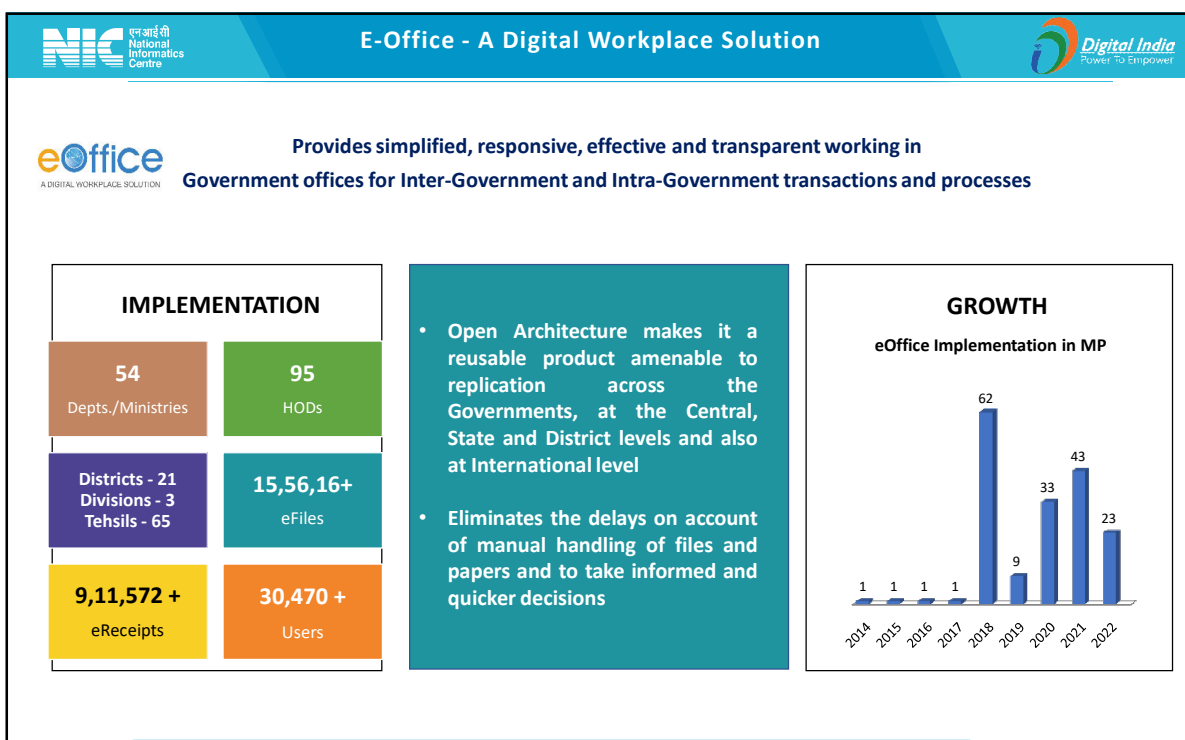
NIC एनआईसी National Informatics Centre

E-Office - A Digital Workplace Solution

Digital India Power To Empower

eOffice A DIGITAL WORKPLACE SOLUTION

Provides simplified, responsive, effective and transparent working in Government offices for Inter-Government and Intra-Government transactions and processes

IMPLEMENTATION

54 Depts./Ministries

95 HODs

Districts - 21 Divisions - 3 Tehsils - 65

15,56,16+ eFiles

9,11,572 + eReceipts

30,470 + Users

• Open Architecture makes it a reusable product amenable to replication across the Governments, at the Central, State and District levels and also at International level

• Eliminates the delays on account of manual handling of files and papers and to take informed and quicker decisions

GROWTH

eOffice Implementation in MP

| 2014 | 2015 | 2016 | 2017 | 2018 | 2019 | 2020 | 2021 | 2022 |
|---|---|---|---|---|---|---|---|---|
| 1 | 1 | 1 | 1 | 62 | 9 | 33 | 43 | 23 |